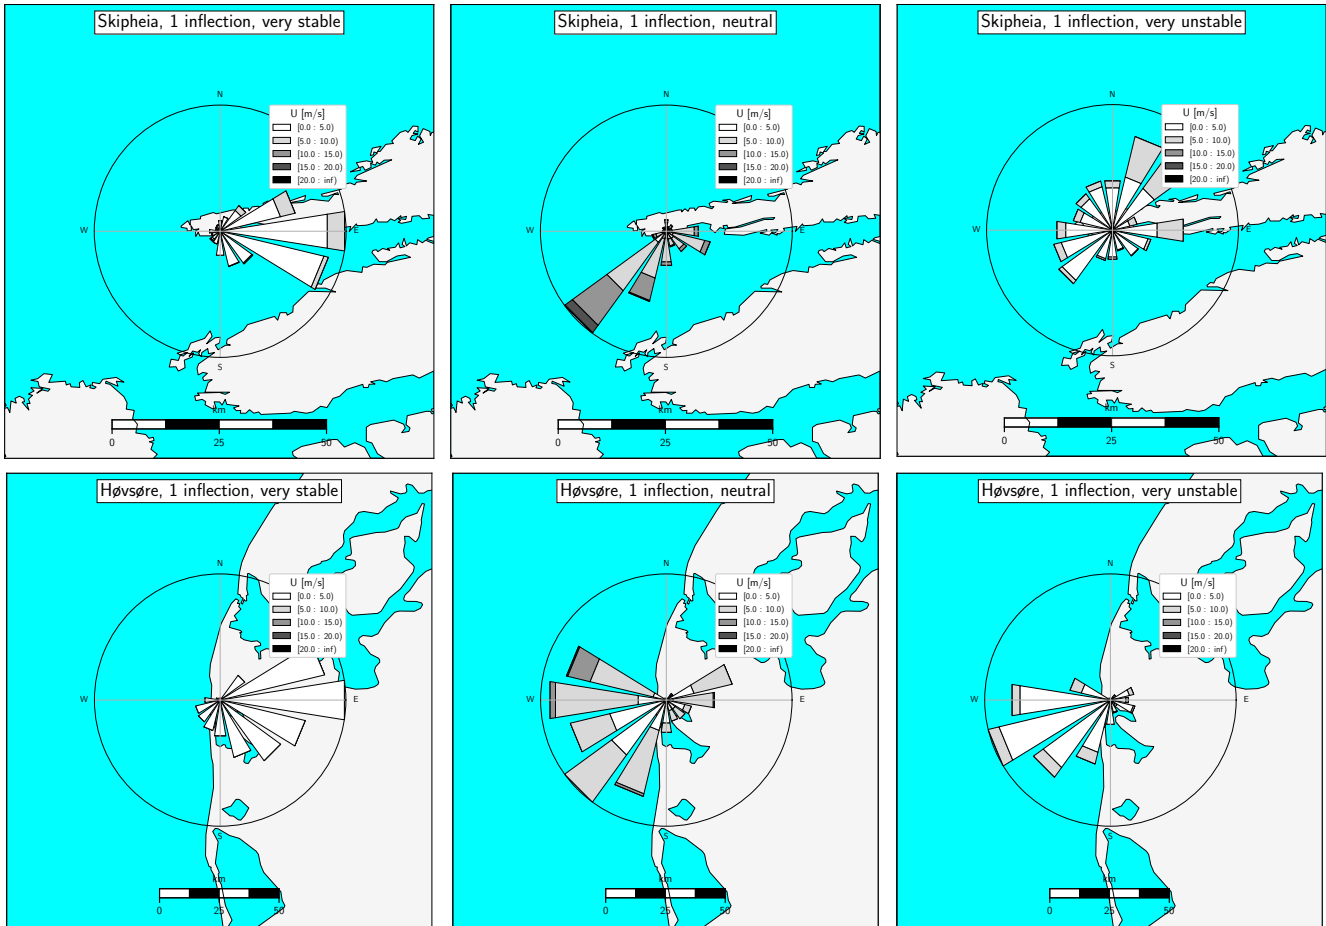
Skipheia, 1 inflection, very stable

N
W
E
S

U [m/s]
[0.0 : 5.0)
[5.0 : 10.0)
[10.0 : 15.0)
[15.0 : 20.0)
[20.0 : inf)

km
0
25
50

Skipheia, 1 inflection, neutral

N
W
E
S

U [m/s]
[0.0 : 5.0)
[5.0 : 10.0)
[10.0 : 15.0)
[15.0 : 20.0)
[20.0 : inf)

km
0
25
50

Skipheia, 1 inflection, very unstable

N
W
E
S

U [m/s]
[0.0 : 5.0)
[5.0 : 10.0)
[10.0 : 15.0)
[15.0 : 20.0)
[20.0 : inf)

km
0
25
50

Høvsøre, 1 inflection, very stable

N
W
E
S

U [m/s]
[0.0 : 5.0)
[5.0 : 10.0)
[10.0 : 15.0)
[15.0 : 20.0)
[20.0 : inf)

km
0
25
50

Høvsøre, 1 inflection, neutral

N
W
E
S

U [m/s]
[0.0 : 5.0)
[5.0 : 10.0)
[10.0 : 15.0)
[15.0 : 20.0)
[20.0 : inf)

km
0
25
50

Høvsøre, 1 inflection, very unstable

N
W
E
S

U [m/s]
[0.0 : 5.0)
[5.0 : 10.0)
[10.0 : 15.0)
[15.0 : 20.0)
[20.0 : inf)

km
0
25
50